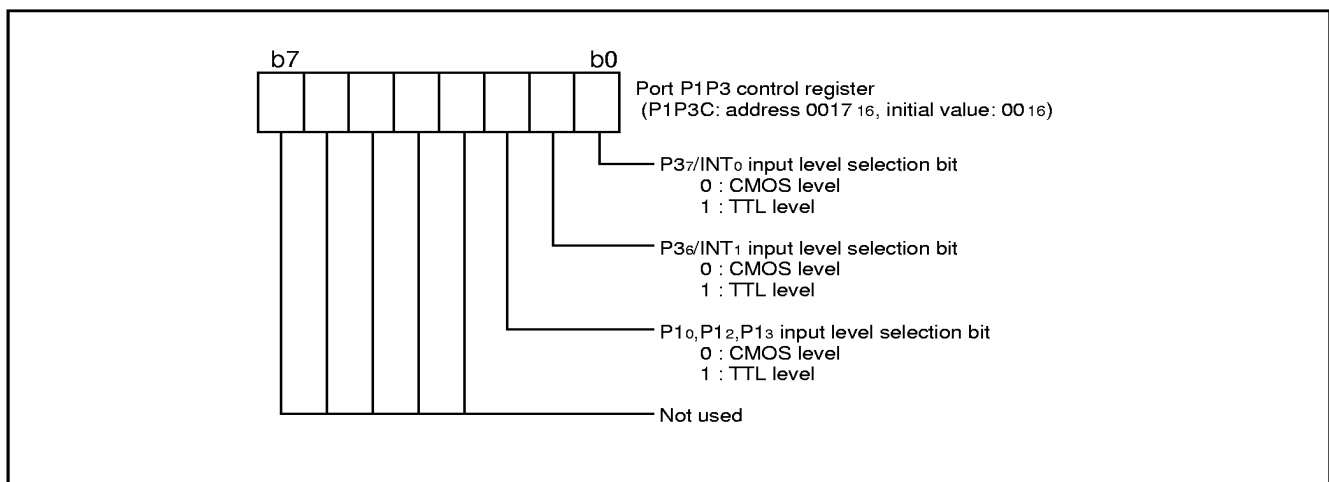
b7

b0

Port P1P3 control register
(P1P3C: address $0017_{16}$, initial value: $00_{16}$)

$P3_7/INT_0$ input level selection bit
0 : CMOS level
1 : TTL level

$P3_6/INT_1$ input level selection bit
0 : CMOS level
1 : TTL level

$P1_0$,$P1_2$,$P1_3$ input level selection bit
0 : CMOS level
1 : TTL level

Not used